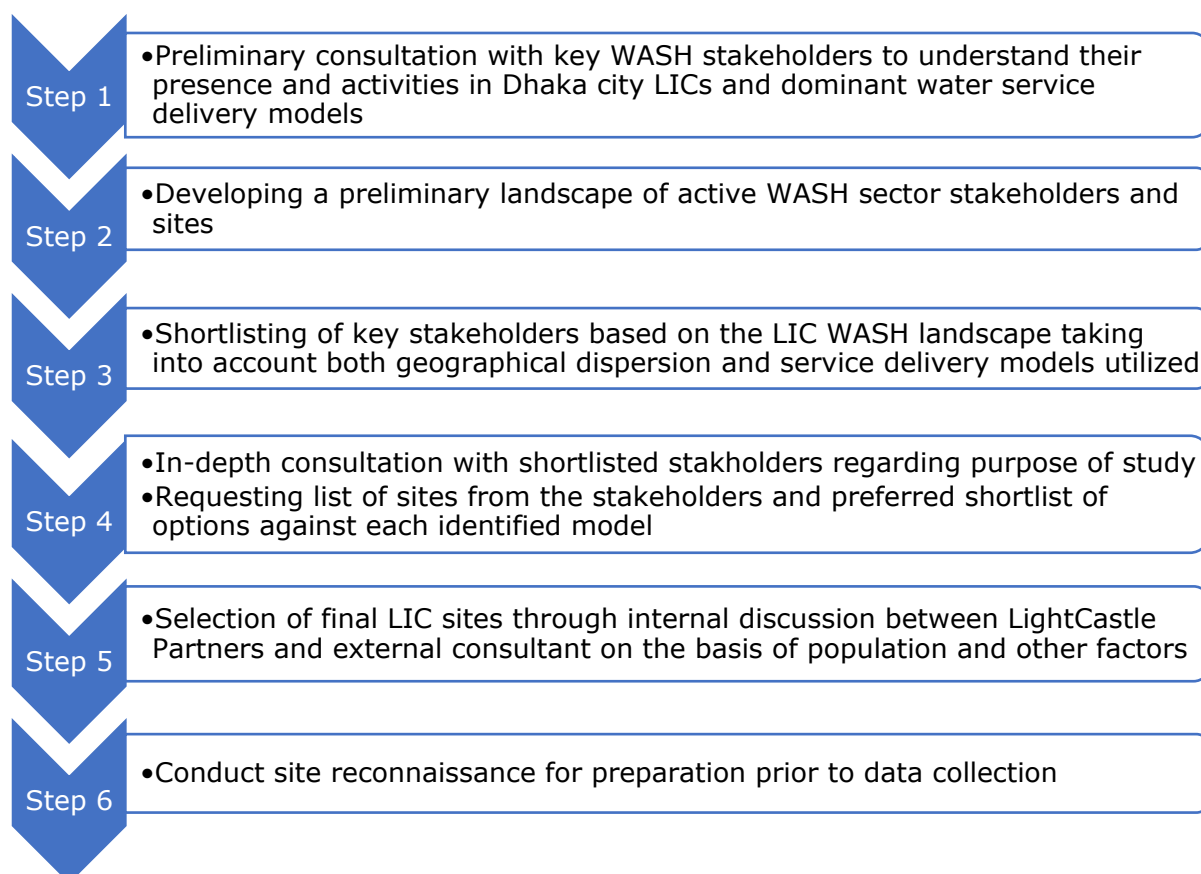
Step 1

•Preliminary consultation with key WASH stakeholders to understand their presence and activities in Dhaka city LICs and dominant water service delivery models

Step 2

•Developing a preliminary landscape of active WASH sector stakeholders and sites

Step 3

•Shortlisting of key stakeholders based on the LIC WASH landscape taking into account both geographical dispersion and service delivery models utilized

Step 4

•In-depth consultation with shortlisted stakholders regarding purpose of study
•Requesting list of sites from the stakeholders and preferred shortlist of options against each identified model

Step 5

•Selection of final LIC sites through internal discussion between LightCastle Partners and external consultant on the basis of population and other factors

Step 6

•Conduct site reconnaissance for preparation prior to data collection